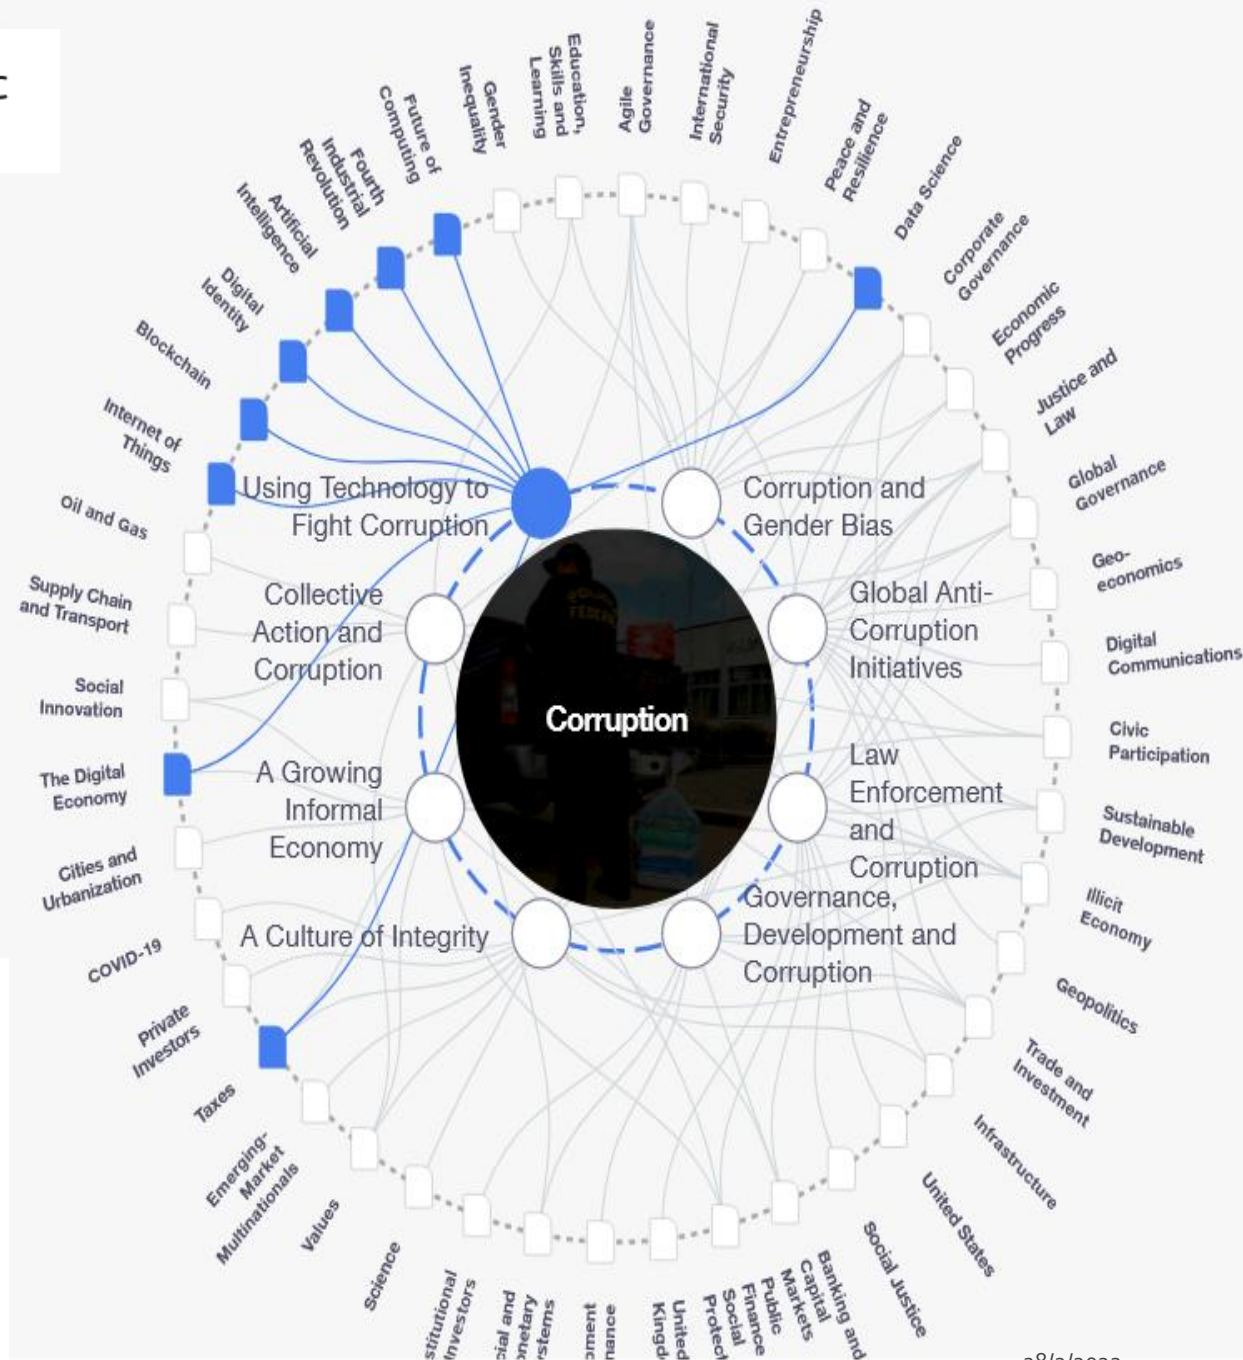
c

Future of Computing
Gender Inequality
Education, Skills and Learning
Agile Governance
International Security
Entrepreneurship
Peace and Resilience
Data Science
Corporate Governance
Economic Progress
Justice and Law
Global Governance
Geo-economics
Digital Communications
Civic Participation
Sustainable Development
Illicit Economy
Geopolitics
Trade and Investment
Infrastructure
United States
Social Justice
Banking and Capital Markets
Public Finance Social Protection
United Kingdom
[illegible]nance
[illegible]ement
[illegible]cial and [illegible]onetary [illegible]stems
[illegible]stitutional Investors
Science
Values
Emerging-Market Multinationals
Taxes
Private Investors
COVID-19
Cities and Urbanization
The Digital Economy
Social Innovation
Supply Chain and Transport
Oil and Gas
Internet of Things
Blockchain
Digital Identity
Artificial Intelligence
Fourth Industrial Revolution

Using Technology to Fight Corruption
Corruption and Gender Bias
Collective Action and Corruption
Global Anti-Corruption Initiatives
A Growing Informal Economy
Law Enforcement and Corruption
A Culture of Integrity
Governance, Development and Corruption

Corruption

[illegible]